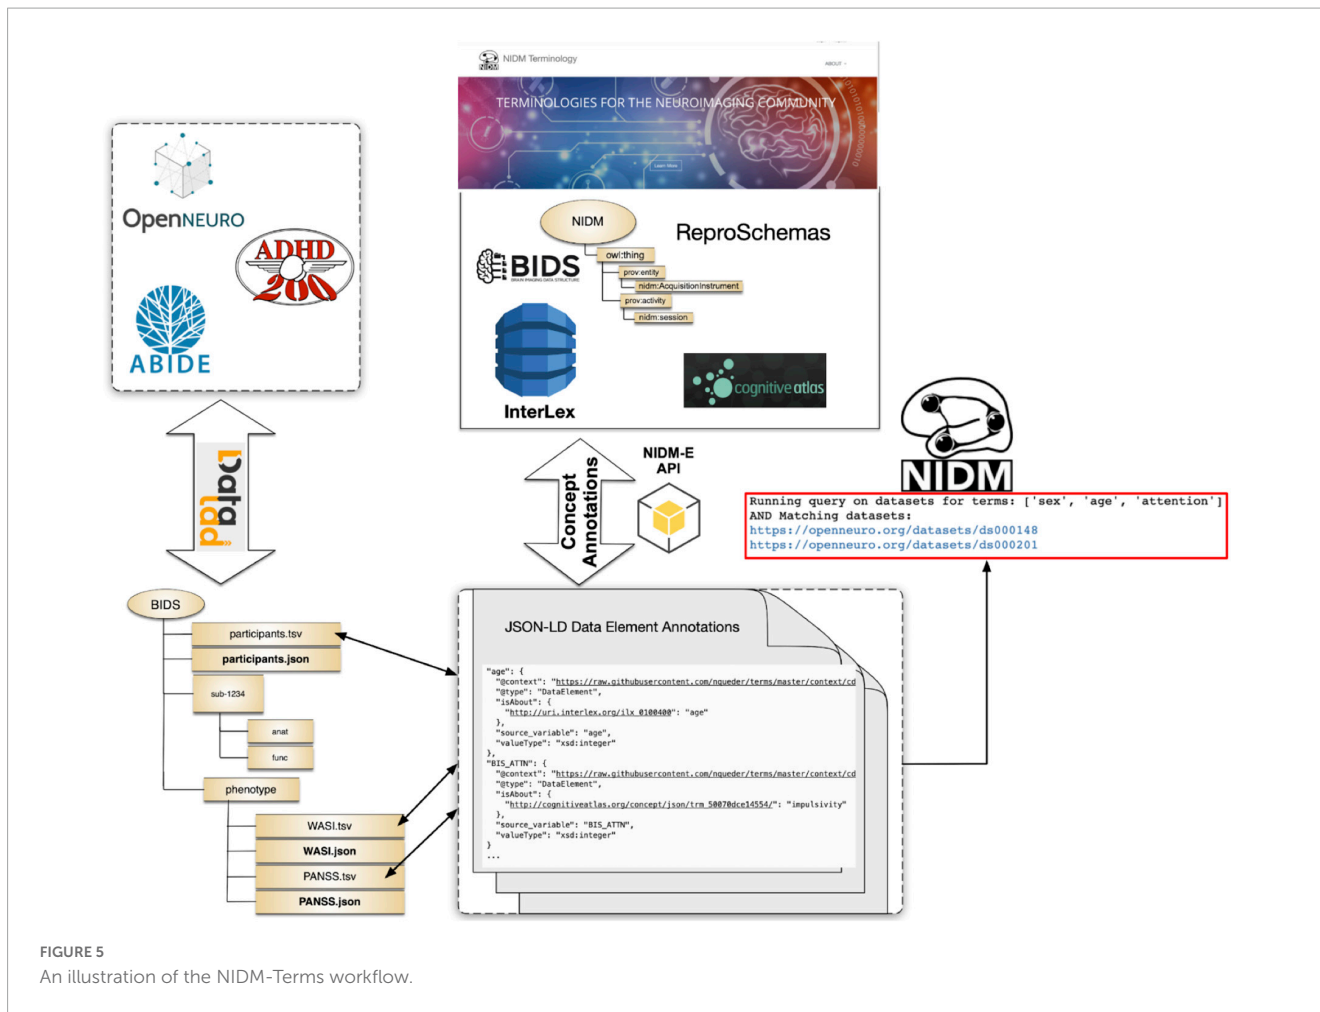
OpenNEURO

ADHD 200

ABIDE

DataLad

NIDM Terminology

ABOUT

TERMINOLOGIES FOR THE NEUROIMAGING COMMUNITY

Learn More

NIDM

BIDS

BRAIN IMAGING DATA STRUCTURE

ReproSchemas

owl:thing

prov:entity

nidm:AcquisitionInstrument

prov:activity

nidm:session

InterLex

cognitive atlas

Concept Annotations

NIDM-E API

NIDM

Running query on datasets for terms: ['sex', 'age', 'attention']
AND Matching datasets:
https://openneuro.org/datasets/ds000148
https://openneuro.org/datasets/ds000201

BIDS

participants.tsv

participants.json

sub-1234

anat

func

phenotype

WASI.tsv

WASI.json

PANSS.tsv

PANSS.json

JSON-LD Data Element Annotations

"age": {
"@context": "https://raw.githubusercontent.com/nqueder/terms/master/context/cd
"@type": "DataElement",
"isAbout": {
"http://uri.interlex.org/ilx_0100400": "age"
},
"source_variable": "age",
"valueType": "xsd:integer"
},
"BIS_ATTN": {
"@context": "https://raw.githubusercontent.com/nqueder/terms/master/context/cd
"@type": "DataElement",
"isAbout": {
"http://cognitiveatlas.org/concept/json/trm_50070dce14554/": "impulsivity"
},
"source_variable": "BIS_ATTN",
"valueType": "xsd:integer"
}
...

FIGURE 5
An illustration of the NIDM-Terms workflow.